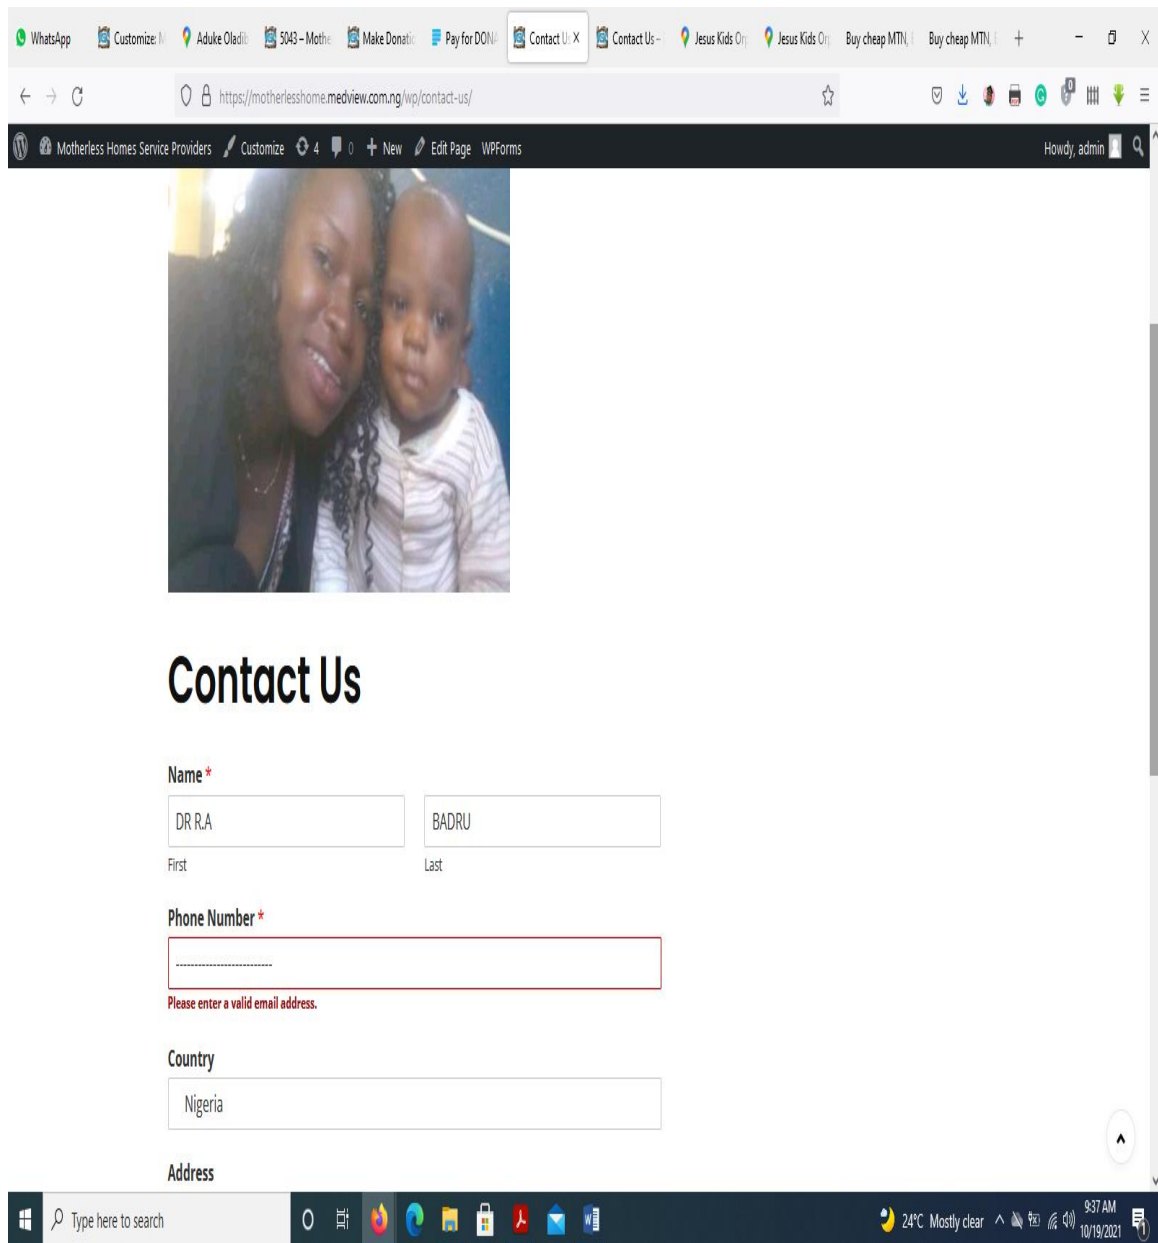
WhatsApp | Customize: M | Aduke Oladi | 5043 – Mothe | Make Donatio | Pay for DON | Contact Us X | Contact Us – | Jesus Kids Or | Jesus Kids Or | Buy cheap MTN, | Buy cheap MTN, | +

https://motherlesshome.medview.com.ng/wp/contact-us/

Motherless Homes Service Providers | Customize | 4 | 0 | + New | Edit Page | WPForms | Howdy, admin

Contact Us

Name *

DR R.A

First

BADRU

Last

Phone Number *

-------------------------

Please enter a valid email address.

Country

Nigeria

Address

Type here to search

24°C Mostly clear

9:37 AM
10/19/2021